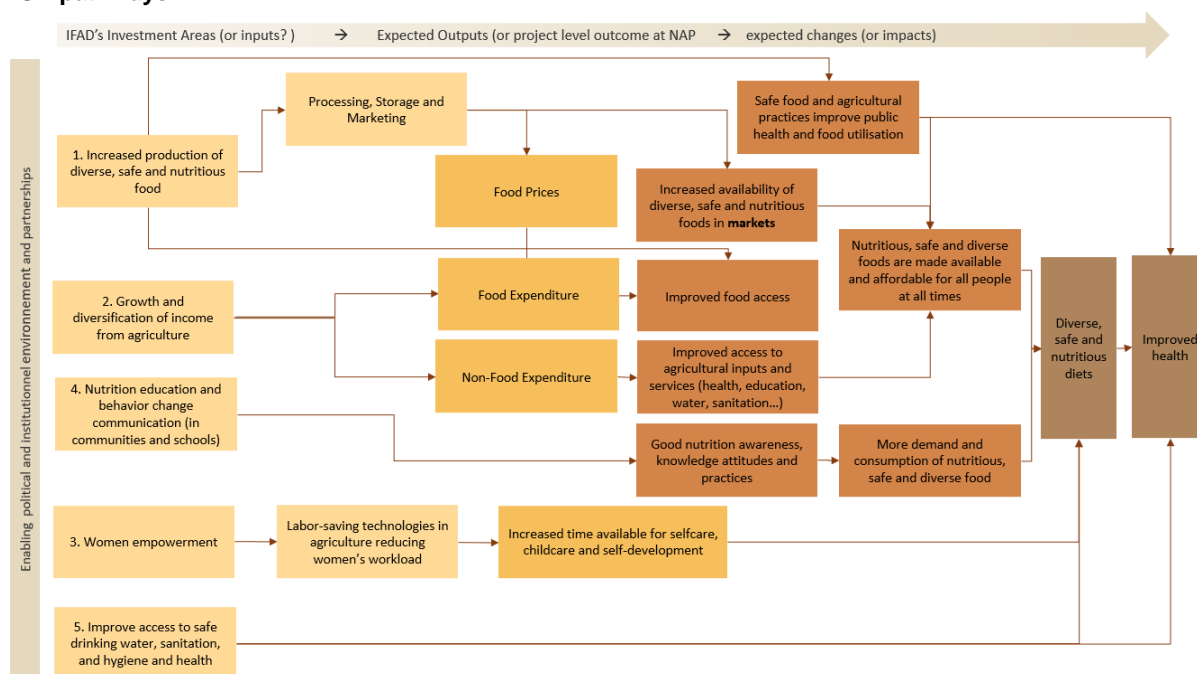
IFAD's Investment Areas (or inputs? ) → Expected Outputs (or project level outcome at NAP → expected changes (or impacts)

Enabling political and institutionnel environnement and partnerships

1. Increased production of diverse, safe and nutritious food

Processing, Storage and Marketing

Food Prices

Safe food and agricultural practices improve public health and food utilisation

Increased availability of diverse, safe and nutritious foods in **markets**

Nutritious, safe and diverse foods are made available and affordable for all people at all times

2. Growth and diversification of income from agriculture

Food Expenditure

Improved food access

Non-Food Expenditure

Improved access to agricultural inputs and services (health, education, water, sanitation…)

Diverse, safe and nutritious diets

Improved health

4. Nutrition education and behavior change communication (in communities and schools)

Good nutrition awareness, knowledge attitudes and practices

More demand and consumption of nutritious, safe and diverse food

3. Women empowerment

Labor-saving technologies in agriculture reducing women's workload

Increased time available for selfcare, childcare and self-development

5. Improve access to safe drinking water, sanitation, and hygiene and health